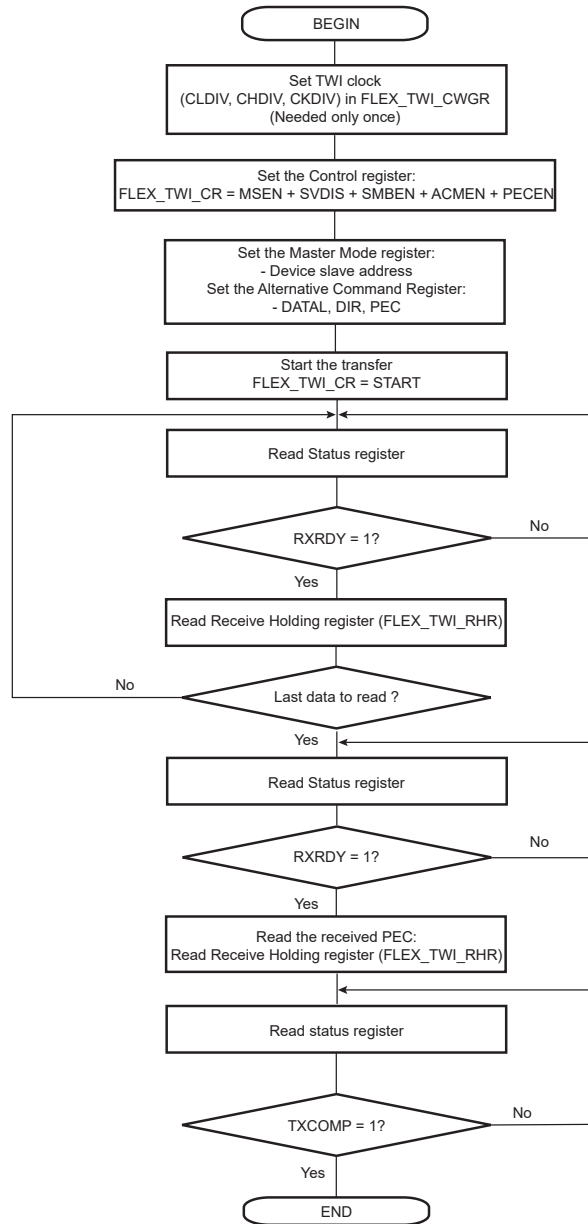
BEGIN

Set TWI clock
(CLDIV, CHDIV, CKDIV) in FLEX_TWI_CWGR
(Needed only once)

Set the Control register:
FLEX_TWI_CR = MSEN + SVDIS + SMBEN + ACMEN + PECEN

Set the Master Mode register:
- Device slave address
Set the Alternative Command Register:
- DATAL, DIR, PEC

Start the transfer
FLEX_TWI_CR = START

Read Status register

RXRDY = 1?

No

Yes

Read Receive Holding register (FLEX_TWI_RHR)

No

Last data to read ?

Yes

Read Status register

RXRDY = 1?

No

Yes

Read the received PEC:
Read Receive Holding register (FLEX_TWI_RHR)

Read status register

TXCOMP = 1?

No

Yes

END